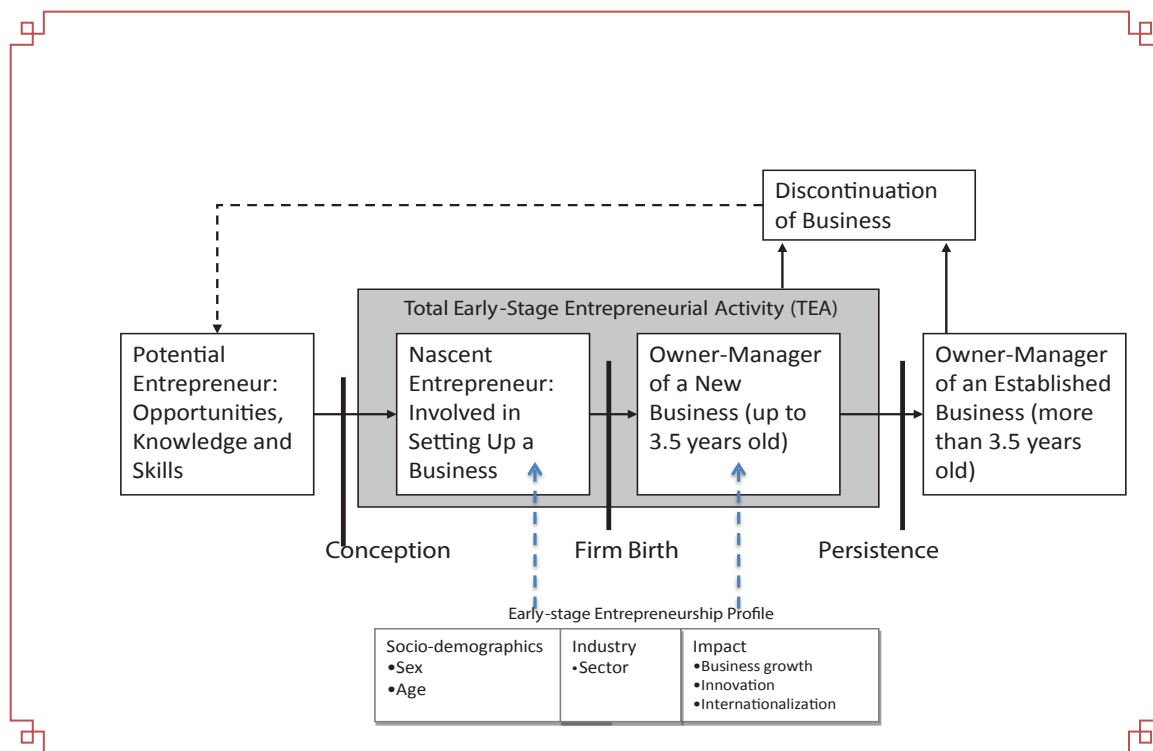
Discontinuation of Business

Total Early-Stage Entrepreneurial Activity (TEA)

Potential Entrepreneur: Opportunities, Knowledge and Skills

Nascent Entrepreneur: Involved in Setting Up a Business

Owner-Manager of a New Business (up to 3.5 years old)

Owner-Manager of an Established Business (more than 3.5 years old)

Conception

Firm Birth

Persistence

Early-stage Entrepreneurship Profile

| Socio-demographics •Sex •Age | Industry •Sector | Impact •Business growth •Innovation •Internationalization |
|---|---|---|